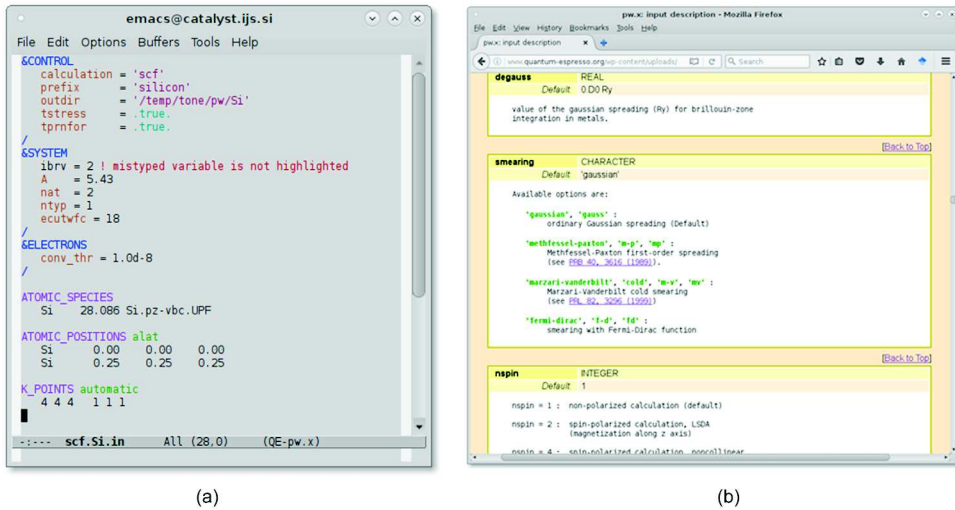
emacs@catalyst.ijs.si

File Edit Options Buffers Tools Help

&CONTROL
calculation = 'scf'
prefix = 'silicon'
outdir = '/temp/tone/pw/Si'
tstress = .true.
tprnfor = .true.
/
&SYSTEM
ibrv = 2 ! mistyped variable is not highlighted
A = 5.43
nat = 2
ntyp = 1
ecutwfc = 18
/
&ELECTRONS
conv_thr = 1.0d-8
/

ATOMIC_SPECIES
Si 28.086 Si.pz-vbc.UPF

ATOMIC_POSITIONS alat
Si 0.00 0.00 0.00
Si 0.25 0.25 0.25

K_POINTS automatic
4 4 4 1 1 1

-:--- scf.Si.in All (28,0) (QE-pw.x)

(a)

pw.x: input description - Mozilla Firefox

File Edit View History Bookmarks Tools Help

pw.x: input description

www.quantum-espresso.org/wp-content/uploads/ Search

degauss REAL
Default 0.D0 Ry

value of the gaussian spreading (Ry) for brillouin-zone integration in metals.

[Back to Top]

smearing CHARACTER
Default 'gaussian'

Available options are:

'gaussian', 'gauss' :
ordinary Gaussian spreading (Default)

'methfessel-paxton', 'm-p', 'mp' :
Methfessel-Paxton first-order spreading
(see PRB 40, 3616 (1989)).

'marzari-vanderbilt', 'cold', 'm-v', 'mv' :
Marzari-Vanderbilt cold smearing
(see PRL 82, 3296 (1999))

'fermi-dirac', 'f-d', 'fd' :
smearing with Fermi-Dirac function

[Back to Top]

nspin INTEGER
Default 1

nspin = 1 : non-polarized calculation (default)

nspin = 2 : spin-polarized calculation, LSDA
(magnetization along z axis)

nspin = 4 : spin-polarized calculation, noncollinear

(b)